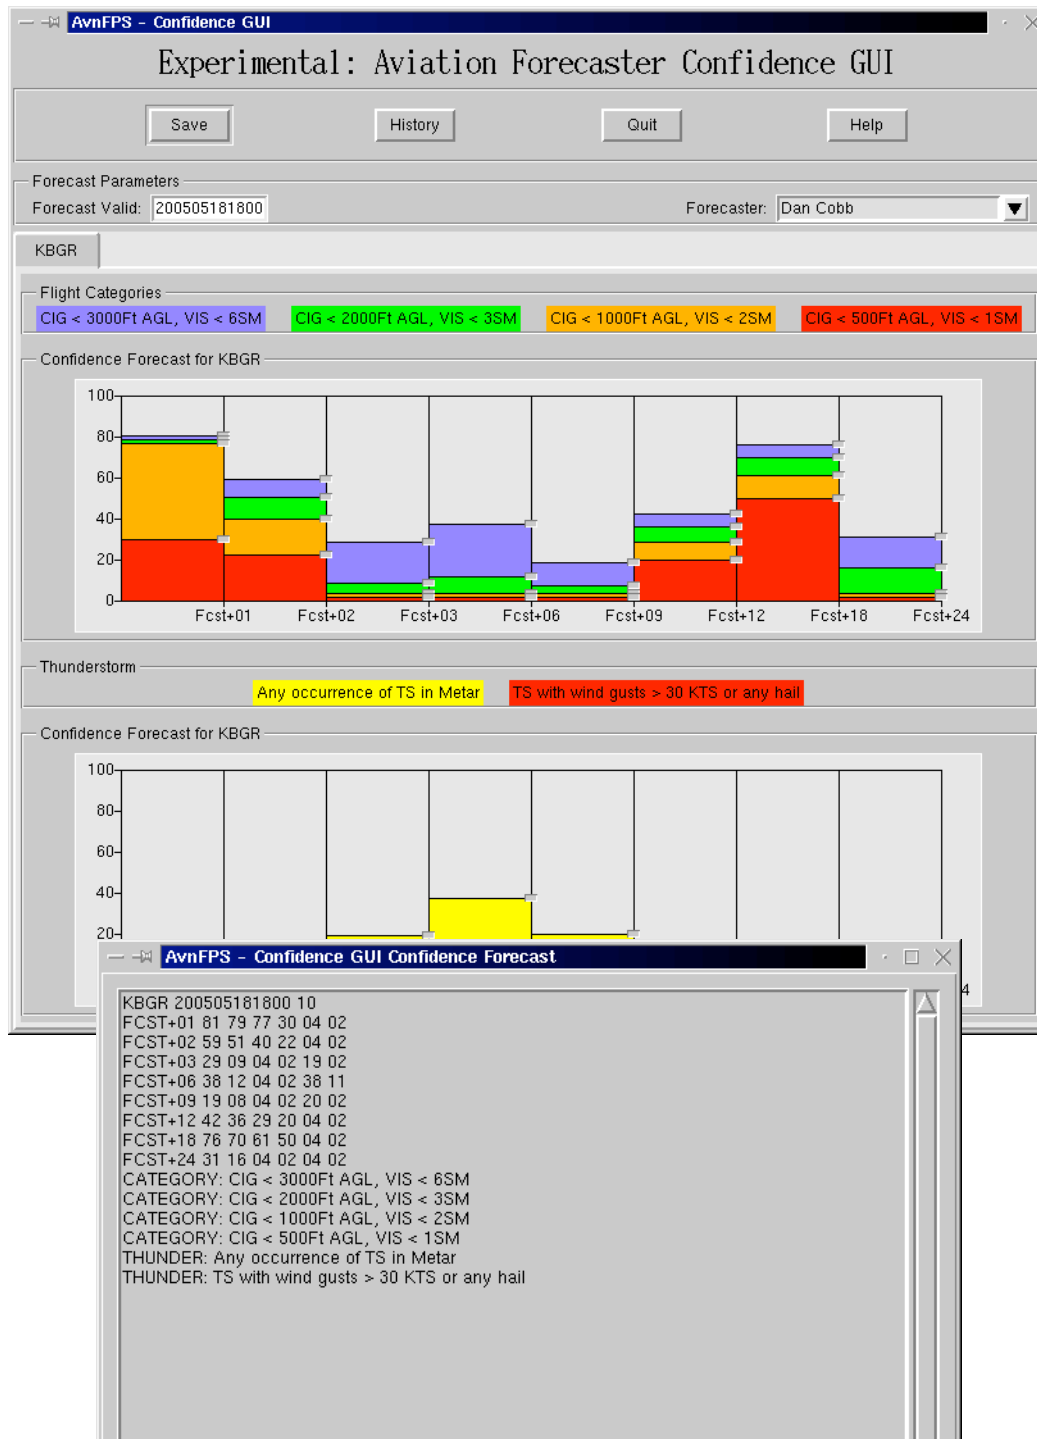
AvnFPS - Confidence GUI

Experimental: Aviation Forecaster Confidence GUI

Save History Quit Help

Forecast Parameters

Forecast Valid: 200505181800

Forecaster: Dan Cobb

KBGR

Flight Categories

CIG < 3000Ft AGL, VIS < 6SM CIG < 2000Ft AGL, VIS < 3SM CIG < 1000Ft AGL, VIS < 2SM CIG < 500Ft AGL, VIS < 1SM

Confidence Forecast for KBGR

100
80
60
40
20
0

Fcst+01 Fcst+02 Fcst+03 Fcst+06 Fcst+09 Fcst+12 Fcst+18 Fcst+24

Thunderstorm

Any occurrence of TS in Metar TS with wind gusts > 30 KTS or any hail

Confidence Forecast for KBGR

100
80
60
40
20

4

AvnFPS - Confidence GUI Confidence Forecast

KBGR 200505181800 10
FCST+01 81 79 77 30 04 02
FCST+02 59 51 40 22 04 02
FCST+03 29 09 04 02 19 02
FCST+06 38 12 04 02 38 11
FCST+09 19 08 04 02 20 02
FCST+12 42 36 29 20 04 02
FCST+18 76 70 61 50 04 02
FCST+24 31 16 04 02 04 02
CATEGORY: CIG < 3000Ft AGL, VIS < 6SM
CATEGORY: CIG < 2000Ft AGL, VIS < 3SM
CATEGORY: CIG < 1000Ft AGL, VIS < 2SM
CATEGORY: CIG < 500Ft AGL, VIS < 1SM
THUNDER: Any occurrence of TS in Metar
THUNDER: TS with wind gusts > 30 KTS or any hail